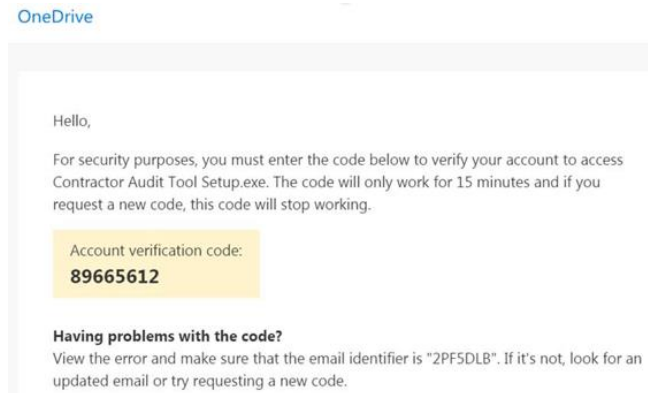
OneDrive

Hello,

For security purposes, you must enter the code below to verify your account to access Contractor Audit Tool Setup.exe. The code will only work for 15 minutes and if you request a new code, this code will stop working.

Account verification code:
89665612

Having problems with the code?
View the error and make sure that the email identifier is "2PF5DLB". If it's not, look for an updated email or try requesting a new code.